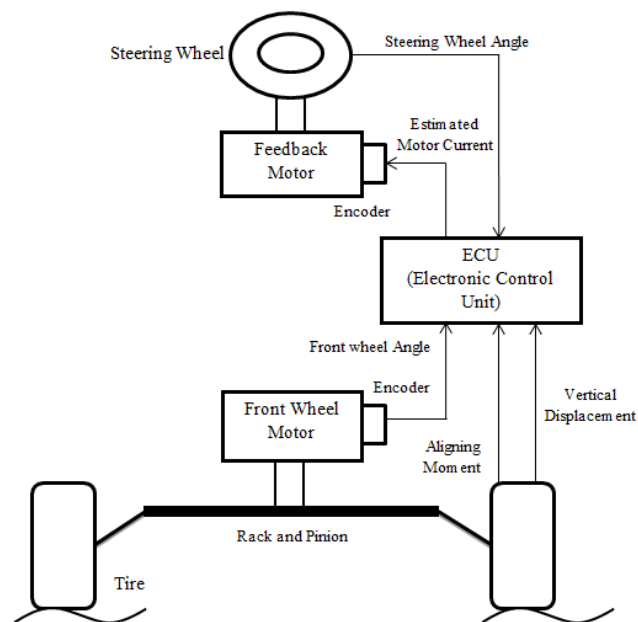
Steering Wheel

Steering Wheel Angle

Estimated Motor Current

Feedback Motor

Encoder

ECU (Electronic Control Unit)

Front wheel Angle

Encoder

Front Wheel Motor

Vertical Displacement

Aligning Moment

Rack and Pinion

Tire